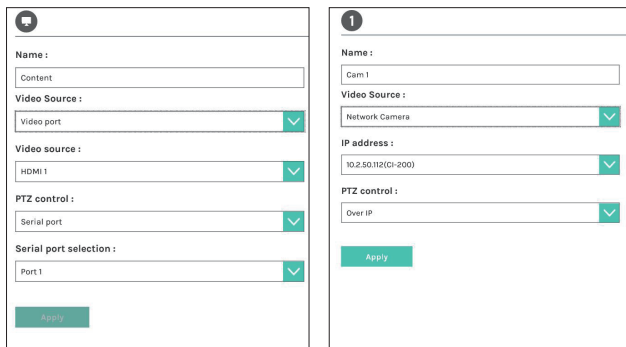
Name :

Content

Video Source :

Video port

Video source :

HDMI 1

PTZ control :

Serial port

Serial port selection :

Port 1

Apply

1

Name :

Cam 1

Video Source :

Network Camera

IP address :

10.2.50.112(CI-200)

PTZ control :

Over IP

Apply